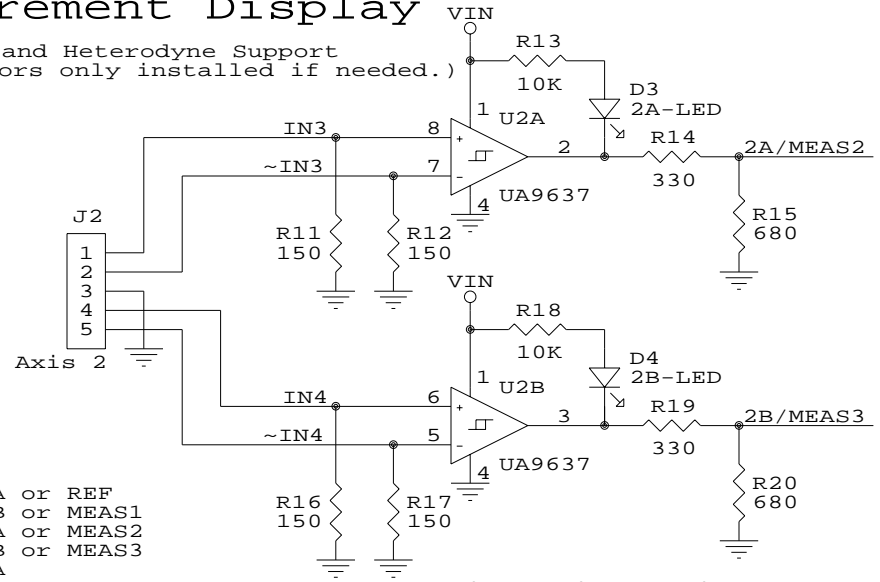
rement Display

and Heterodyne Support
ors only installed if needed.)

VIN
R13
10K
D3
2A-LED
1 U2A
IN3
8
+
~IN3
7
-
2
R14
2A/MEAS2
330
UA9637
4
J2
R11
150
R12
150
R15
680
1
2
3
4
5
Axis 2
VIN
R18
10K
D4
2B-LED
1 U2B
IN4
6
+
~IN4
5
-
3
R19
2B/MEAS3
330
UA9637
4
R16
150
R17
150
R20
680

A or REF
B or MEAS1
A or MEAS2
B or MEAS3
A